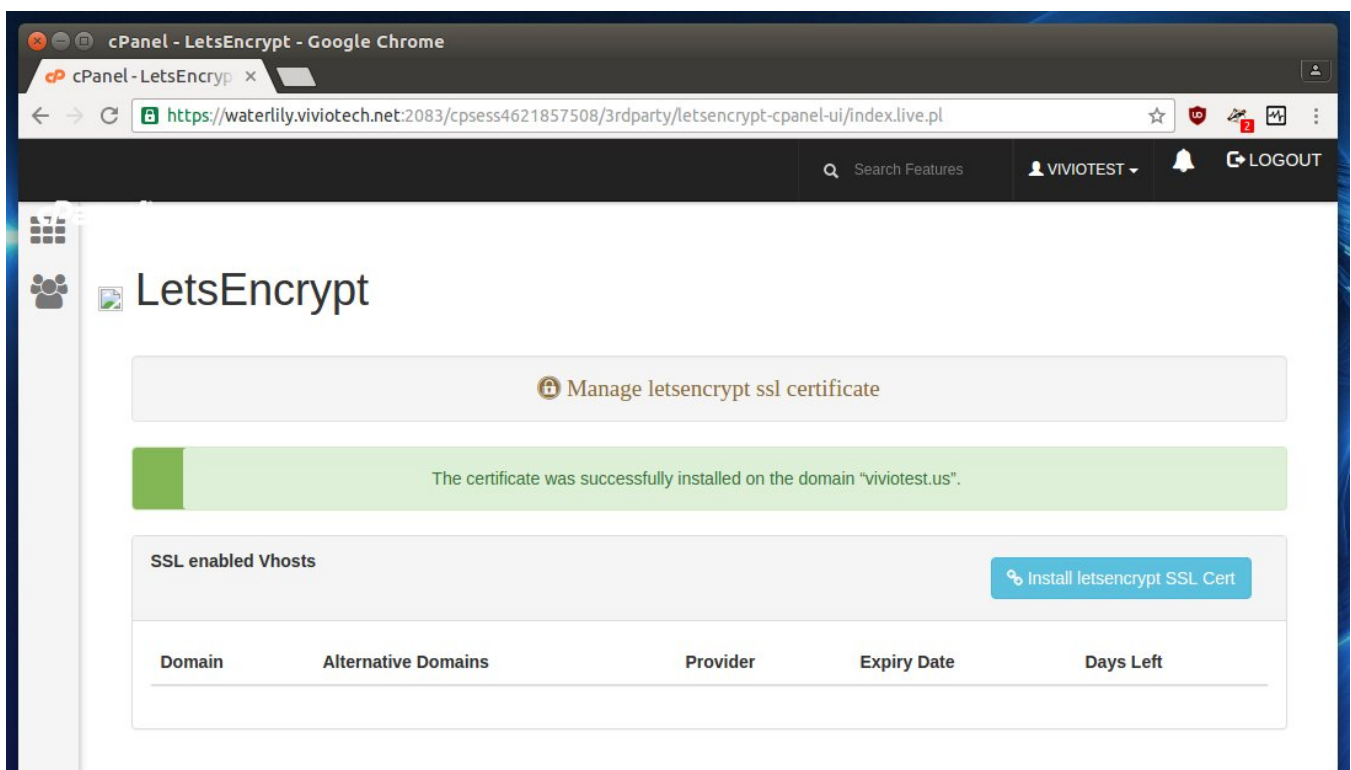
cPanel - LetsEncrypt - Google Chrome

cPanel - LetsEncryp ×

https://waterlily.viviotech.net:2083/cpsess4621857508/3rdparty/letsencrypt-cpanel-ui/index.live.pl

2

Search Features

VIVIOTEST

LOGOUT

LetsEncrypt

Manage letsencrypt ssl certificate

The certificate was successfully installed on the domain "viviotest.us".

SSL enabled Vhosts

Install letsencrypt SSL Cert

| Domain | Alternative Domains | Provider | Expiry Date | Days Left |
|---|---|---|---|---|